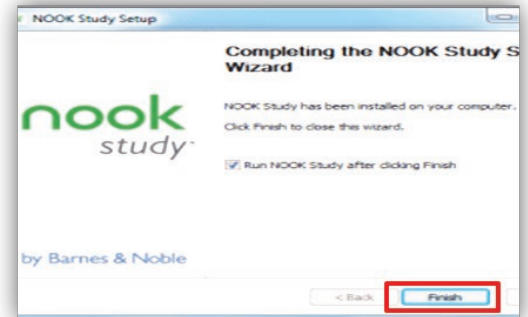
NOOK Study Setup

Completing the NOOK Study S Wizard

nook study

NOOK Study has been installed on your computer.

Click Finish to close this wizard.

Run NOOK Study after clicking Finish

by Barnes & Noble

< Back

Finish